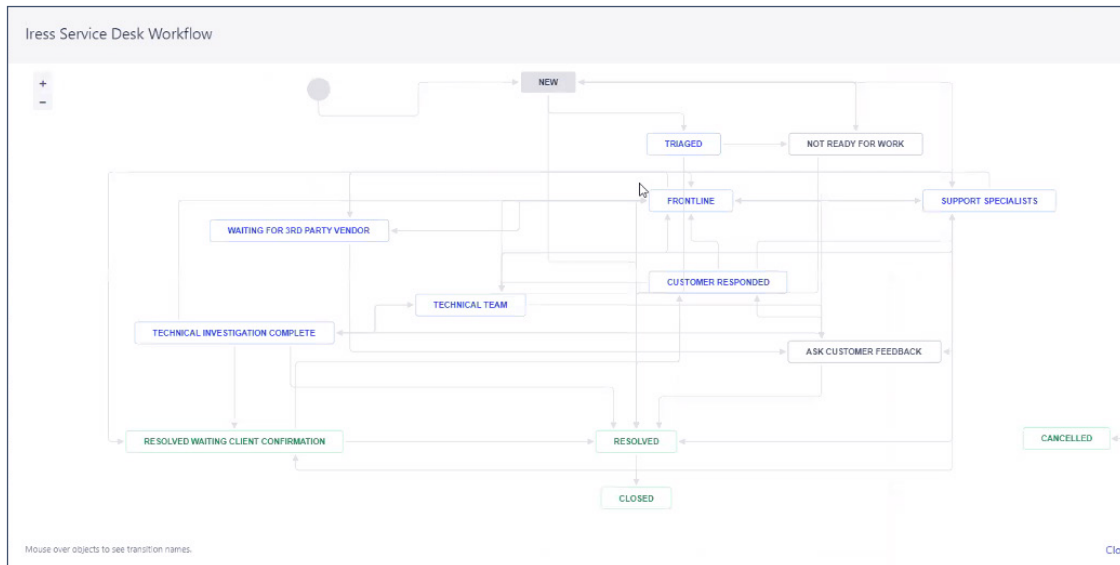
Iress Service Desk Workflow

+
−

NEW

TRIAGED

NOT READY FOR WORK

FRONTLINE

SUPPORT SPECIALISTS

WAITING FOR 3RD PARTY VENDOR

CUSTOMER RESPONDED

TECHNICAL TEAM

TECHNICAL INVESTIGATION COMPLETE

ASK CUSTOMER FEEDBACK

RESOLVED WAITING CLIENT CONFIRMATION

RESOLVED

CANCELLED

CLOSED

Mouse over objects to see transition names.

Clo